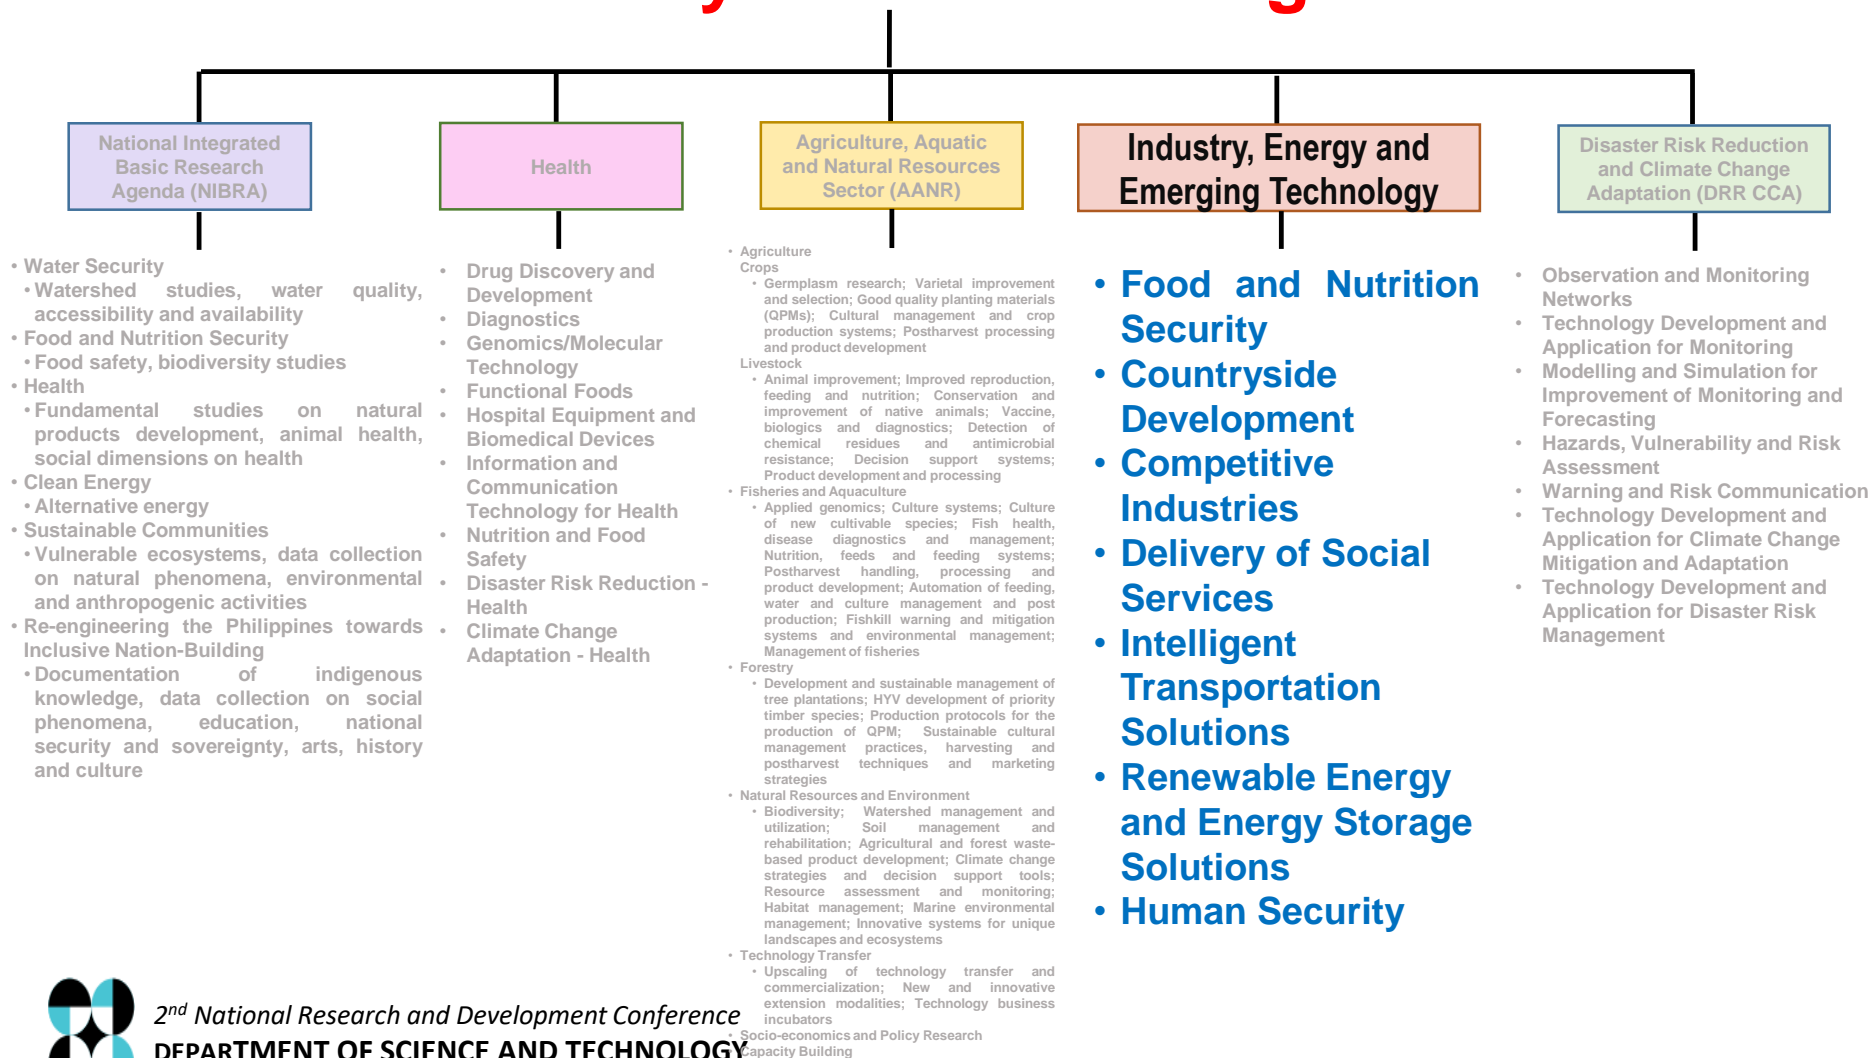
National Integrated Basic Research Agenda (NIBRA)

Health

Agriculture, Aquatic and Natural Resources Sector (AANR)

Industry, Energy and Emerging Technology

Disaster Risk Reduction and Climate Change Adaptation (DRR CCA)

• Water Security
• Watershed studies, water quality, accessibility and availability
• Food and Nutrition Security
• Food safety, biodiversity studies
• Health
• Fundamental studies on natural products development, animal health, social dimensions on health
• Clean Energy
• Alternative energy
• Sustainable Communities
• Vulnerable ecosystems, data collection on natural phenomena, environmental and anthropogenic activities
• Re-engineering the Philippines towards Inclusive Nation-Building
• Documentation of indigenous knowledge, data collection on social phenomena, education, national security and sovereignty, arts, history and culture

• Drug Discovery and Development
• Diagnostics
• Genomics/Molecular Technology
• Functional Foods
• Hospital Equipment and Biomedical Devices
• Information and Communication Technology for Health
• Nutrition and Food Safety
• Disaster Risk Reduction - Health
• Climate Change Adaptation - Health

• Agriculture
Crops
• Germplasm research; Varietal improvement and selection; Good quality planting materials (QPMs); Cultural management and crop production systems; Postharvest processing and product development
Livestock
• Animal improvement; Improved reproduction, feeding and nutrition; Conservation and improvement of native animals; Vaccine, biologics and diagnostics; Detection of chemical residues and antimicrobial resistance; Decision support systems; Product development and processing
• Fisheries and Aquaculture
• Applied genomics; Culture systems; Culture of new cultivable species; Fish health, disease diagnostics and management; Nutrition, feeds and feeding systems; Postharvest handling, processing and product development; Automation of feeding, water and culture management and post production; Fishkill warning and mitigation systems and environmental management; Management of fisheries
• Forestry
• Development and sustainable management of tree plantations; HYV development of priority timber species; Production protocols for the production of QPM; Sustainable cultural management practices, harvesting and postharvest techniques and marketing strategies
• Natural Resources and Environment
• Biodiversity; Watershed management and utilization; Soil management and rehabilitation; Agricultural and forest waste-based product development; Climate change strategies and decision support tools; Resource assessment and monitoring; Habitat management; Marine environmental management; Innovative systems for unique landscapes and ecosystems
• Technology Transfer
• Upscaling of technology transfer and commercialization; New and innovative extension modalities; Technology business incubators
• Socio-economics and Policy Research
• Capacity Building

• Food and Nutrition Security
• Countryside Development
• Competitive Industries
• Delivery of Social Services
• Intelligent Transportation Solutions
• Renewable Energy and Energy Storage Solutions
• Human Security

• Observation and Monitoring Networks
• Technology Development and Application for Monitoring
• Modelling and Simulation for Improvement of Monitoring and Forecasting
• Hazards, Vulnerability and Risk Assessment
• Warning and Risk Communication
• Technology Development and Application for Climate Change Mitigation and Adaptation
• Technology Development and Application for Disaster Risk Management

2$^{nd}$ National Research and Development Conference
DEPARTMENT OF SCIENCE AND TECHNOLOGY